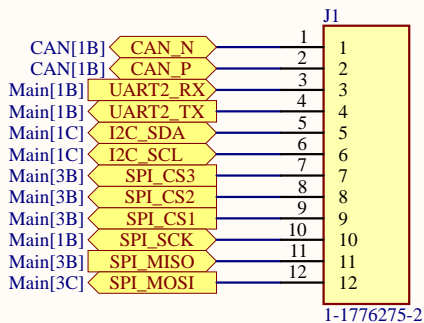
J1

CAN[1B] CAN_N 1 1
CAN[1B] CAN_P 2 2
Main[1B] UART2_RX 3 3
Main[1B] UART2_TX 4 4
Main[1C] I2C_SDA 5 5
Main[1C] I2C_SCL 6 6
Main[3B] SPI_CS3 7 7
Main[3B] SPI_CS2 8 8
Main[3B] SPI_CS1 9 9
Main[1B] SPI_SCK 10 10
Main[3B] SPI_MISO 11 11
Main[3C] SPI_MOSI 12 12

1-1776275-2